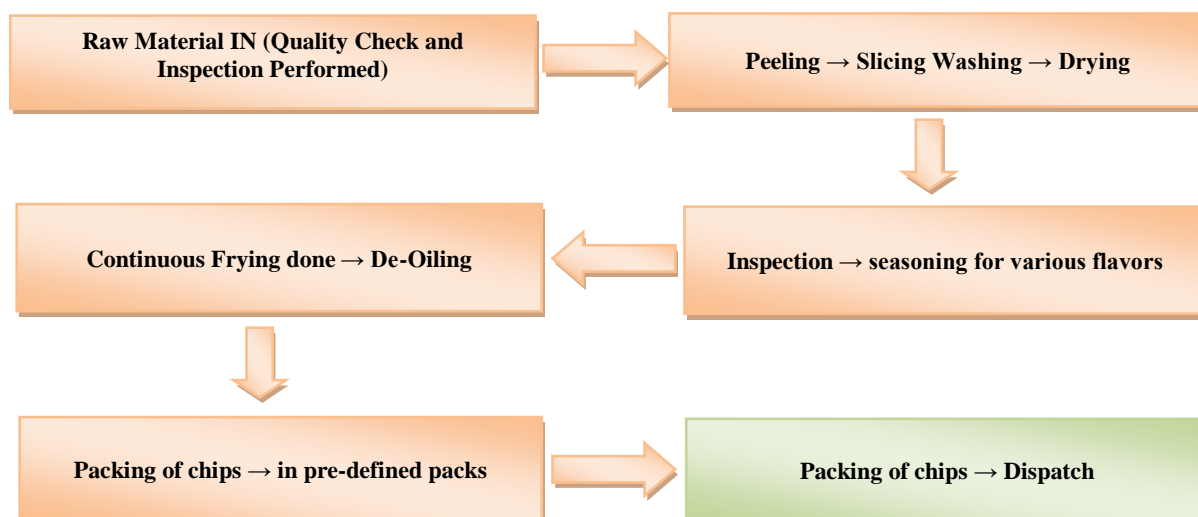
Raw Material IN (Quality Check and Inspection Performed)

Peeling → Slicing Washing → Drying

Inspection → seasoning for various flavors

Continuous Frying done → De-Oiling

Packing of chips → in pre-defined packs

Packing of chips → Dispatch